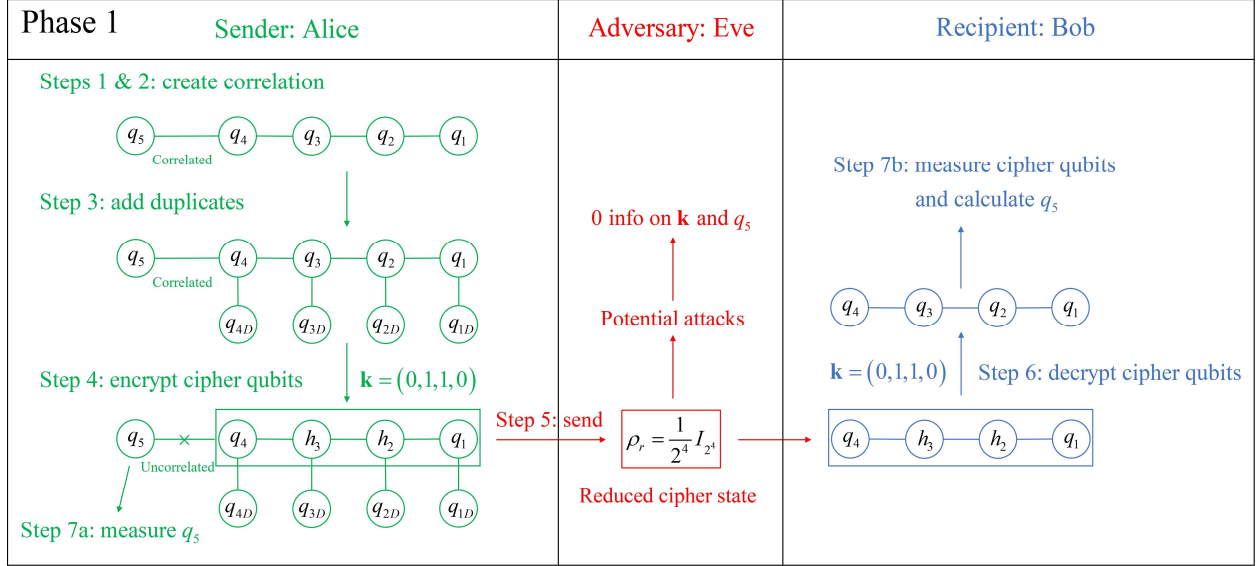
| Phase 1 Sender: Alice | Adversary: Eve | Recipient: Bob |
|---|---|---|

Steps 1 & 2: create correlation

$q_5$ $q_4$ $q_3$ $q_2$ $q_1$

Correlated

Step 3: add duplicates

$q_5$ $q_4$ $q_3$ $q_2$ $q_1$

Correlated

$q_{4D}$ $q_{3D}$ $q_{2D}$ $q_{1D}$

Step 4: encrypt cipher qubits $\mathbf{k}=(0,1,1,0)$

$q_5$ × $q_4$ $h_3$ $h_2$ $q_1$

Uncorrelated

$q_{4D}$ $q_{3D}$ $q_{2D}$ $q_{1D}$

Step 7a: measure $q_5$

Step 5: send

0 info on $\mathbf{k}$ and $q_5$

Potential attacks

$\rho_r = \frac{1}{2^4} I_{2^4}$

Reduced cipher state

Step 7b: measure cipher qubits and calculate $q_5$

$q_4$ $q_3$ $q_2$ $q_1$

$\mathbf{k}=(0,1,1,0)$ Step 6: decrypt cipher qubits

$q_4$ $h_3$ $h_2$ $q_1$